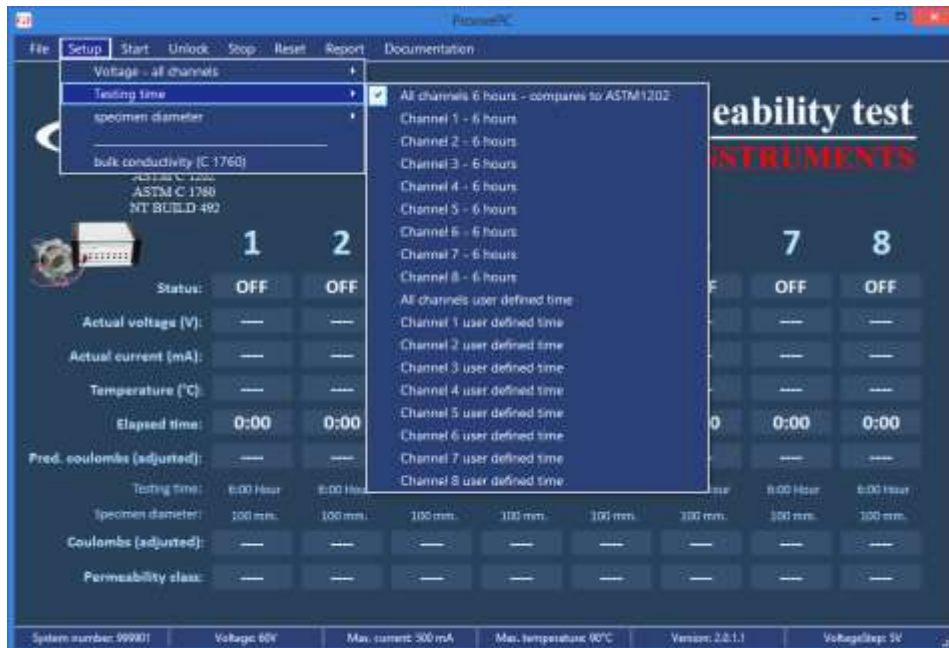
ProovePC

File Setup Start Unlock Stop Reset Report Documentation

Voltage - all channels
Testing time
specimen diameter
bulk conductivity (C 1760)

All channels 6 hours - compares to ASTM1202
Channel 1 - 6 hours
Channel 2 - 6 hours
Channel 3 - 6 hours
Channel 4 - 6 hours
Channel 5 - 6 hours
Channel 6 - 6 hours
Channel 7 - 6 hours
Channel 8 - 6 hours
All channels user defined time
Channel 1 user defined time
Channel 2 user defined time
Channel 3 user defined time
Channel 4 user defined time
Channel 5 user defined time
Channel 6 user defined time
Channel 7 user defined time
Channel 8 user defined time

eability test
STRUMENTS

ASTM C 1202
ASTM C 1760
NT BUILD 492

| | 1 | 2 | | | | | 7 | 8 |
|---|---|---|---|---|---|---|---|---|
| Status: | OFF | OFF | | | | F | OFF | OFF |
| Actual voltage (V): | ---- | ---- | | | | | ---- | ---- |
| Actual current (mA): | ---- | ---- | | | | | ---- | ---- |
| Temperature (°C): | ---- | ---- | | | | | ---- | ---- |
| Elapsed time: | 0:00 | 0:00 | | | | 0 | 0:00 | 0:00 |
| Pred. coulombs (adjusted): | ---- | ---- | | | | | ---- | ---- |
| Testing time: | 6:00 Hour | 6:00 Hou | | | | our | 6:00 Hour | 6:00 Hour |
| Specimen diameter: | 100 mm. | 100 mm. | 100 mm. | 100 mm. | 100 mm. | 100 mm. | 100 mm. | 100 mm. |
| Coulombs (adjusted): | ---- | ---- | ---- | ---- | ---- | ---- | ---- | ---- |
| Permeability class: | ---- | ---- | ---- | ---- | ---- | ---- | ---- | ---- |

System number: 999001 | Voltage: 60V | Max. current: 500 mA | Max. temperature: 90°C | Version: 2.0.1.1 | VoltageStep: 5V